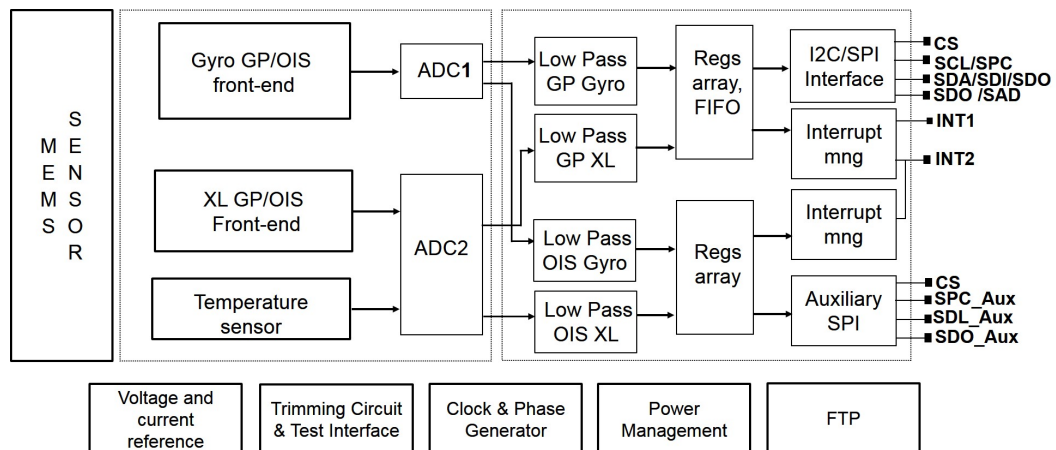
MEMS
SENSOR

Gyro GP/OIS front-end

XL GP/OIS Front-end

Temperature sensor

ADC1

ADC2

Low Pass GP Gyro

Low Pass GP XL

Low Pass OIS Gyro

Low Pass OIS XL

Regs array, FIFO

Regs array

I2C/SPI Interface

Interrupt mng

Interrupt mng

Auxiliary SPI

CS
SCL/SPC
SDA/SDI/SDO
SDO /SAD
INT1
INT2
CS
SPC_Aux
SDL_Aux
SDO_Aux

Voltage and current reference

Trimming Circuit & Test Interface

Clock & Phase Generator

Power Management

FTP